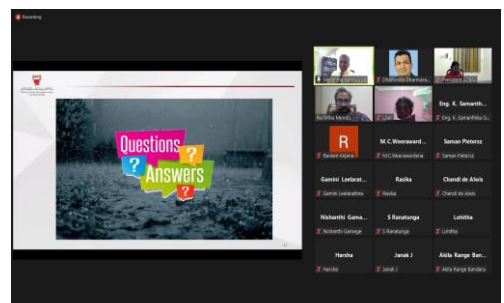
Recording

Questions
?
?
Answers

Dharshika Dharmara...
President
Ruchitha Mendis
Eng. K. Samanth...
Eng. K. Samantha S...
R
Raveen Anjana
M.C.Weeraward...
M.C.Weerawardana
Saman Pietersz
Saman Pietersz
Gamini Leelarat...
Gamini Leelarathna
Rasika
Rasika
Chandi de Alwis
Chandi de Alwis
Nishanthi Gama...
Nishanthi Gamage
S Ranatunga
S Ranatunga
Lohitha
Lohitha
Harsha
Harsha
Janak J
Janak J
Akila Range Ban...
Akila Range Bandara